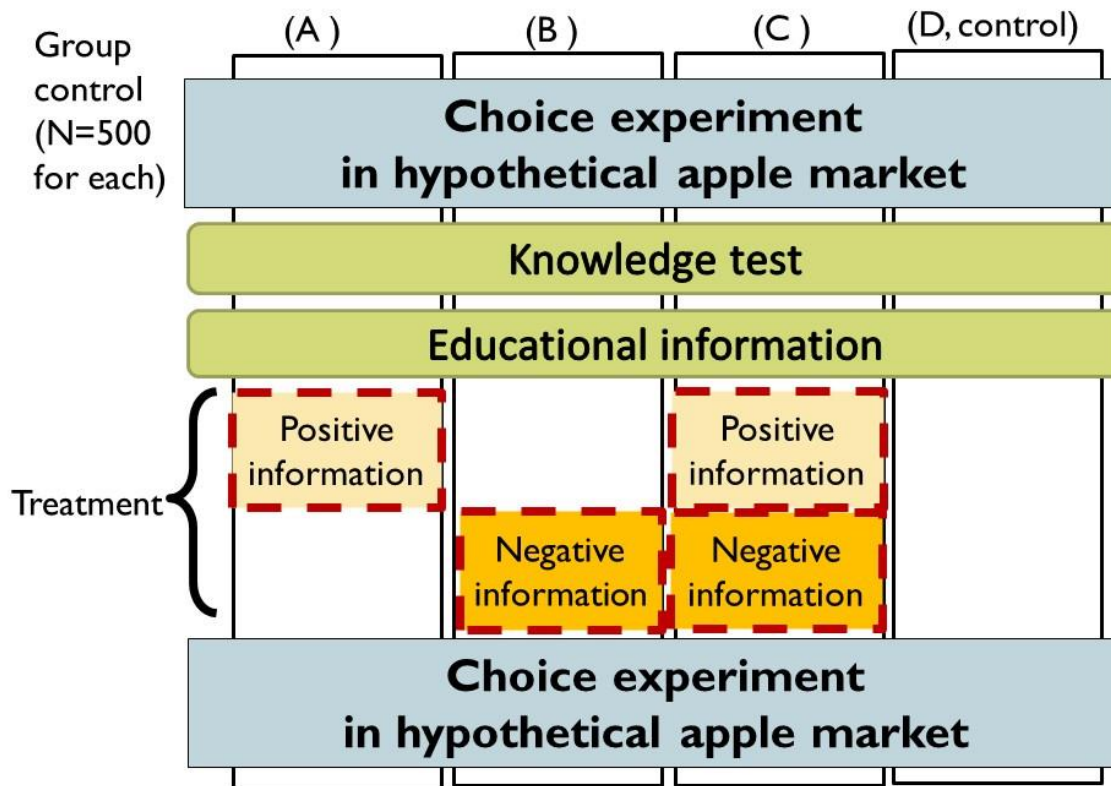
Group control (N=500 for each)

(A )

(B )

(C )

(D, control)

Choice experiment in hypothetical apple market

Knowledge test

Educational information

Treatment

Positive information

Positive information

Negative information

Negative information

Choice experiment in hypothetical apple market